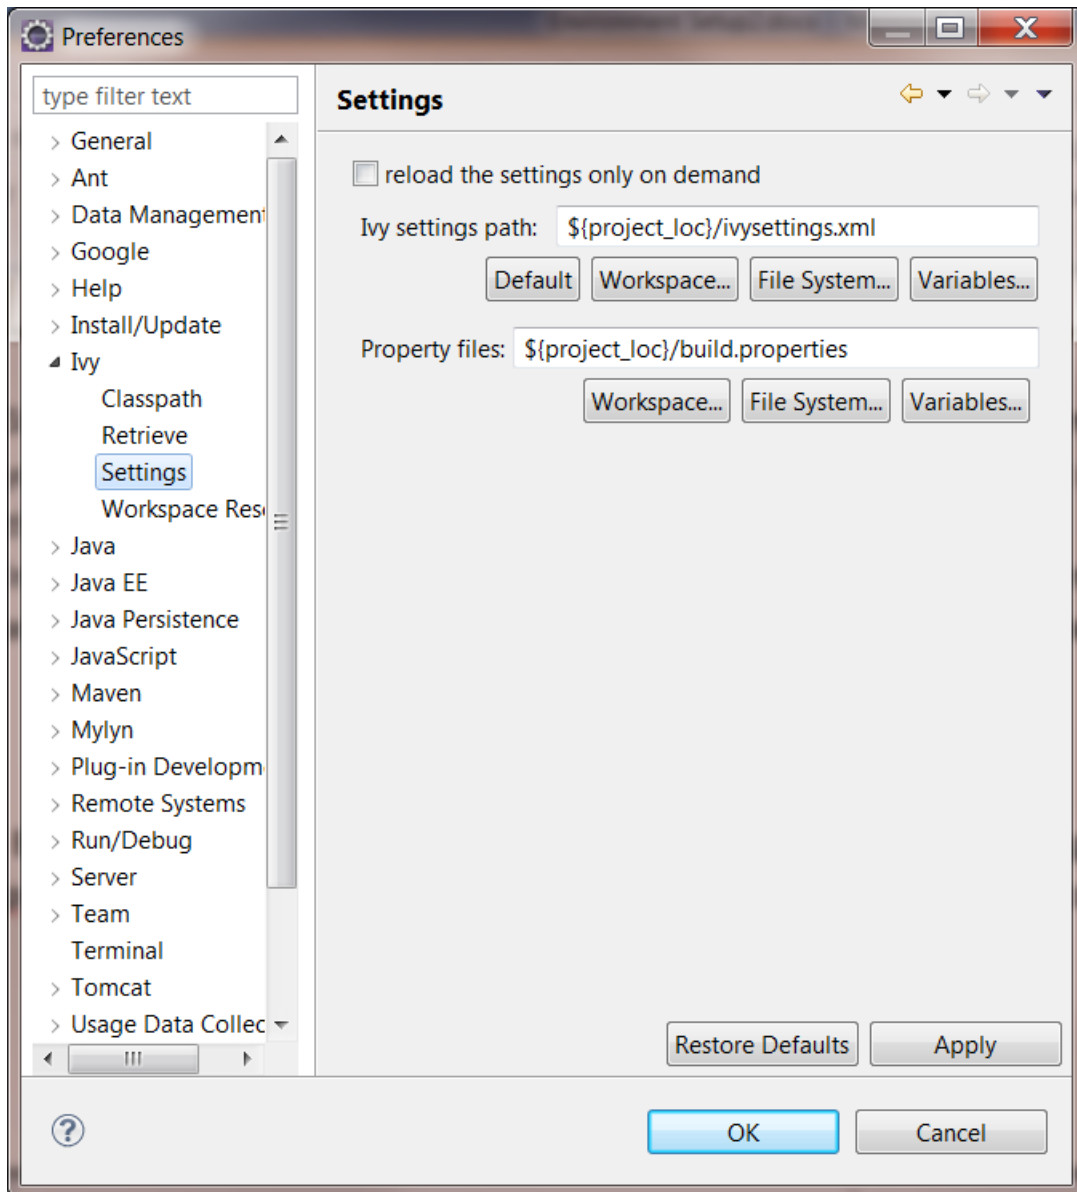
Preferences

type filter text

General
Ant
Data Managemen
Google
Help
Install/Update
Ivy
Classpath
Retrieve
Settings
Workspace Res
Java
Java EE
Java Persistence
JavaScript
Maven
Mylyn
Plug-in Developm
Remote Systems
Run/Debug
Server
Team
Terminal
Tomcat
Usage Data Collec

Settings

reload the settings only on demand

Ivy settings path: ${project_loc}/ivysettings.xml

Default Workspace... File System... Variables...

Property files: ${project_loc}/build.properties

Workspace... File System... Variables...

Restore Defaults Apply

OK Cancel